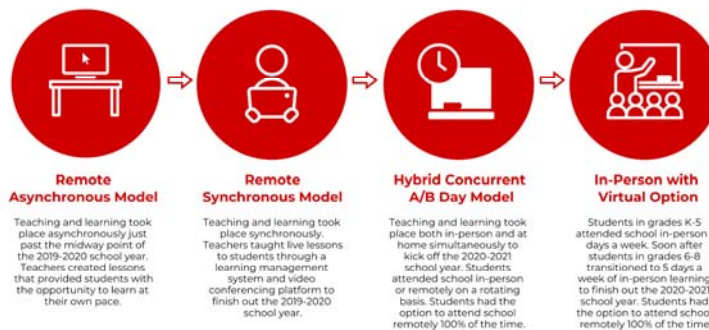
Remote Asynchronous Model

Teaching and learning took place asynchronously just past the midway point of the 2019-2020 school year. Teachers created lessons that provided students with the opportunity to learn at their own pace.

Remote Synchronous Model

Teaching and learning took place synchronously. Teachers taught live lessons to students through a learning management system and video conferencing platform to finish out the 2019-2020 school year.

Hybrid Concurrent A/B Day Model

Teaching and learning took place both in-person and at home simultaneously to kick off the 2020-2021 school year. Students attended school in-person or remotely on a rotating basis. Students had the option to attend school remotely 100% of the time.

In-Person with Virtual Option

Students in grades K-5 attended school in-person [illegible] days a week. Soon after students in grades 6-8 transitioned to 5 days a week of in-person learning to finish out the 2020-2021 school year. Students had the option to attend school remotely 100% of the time